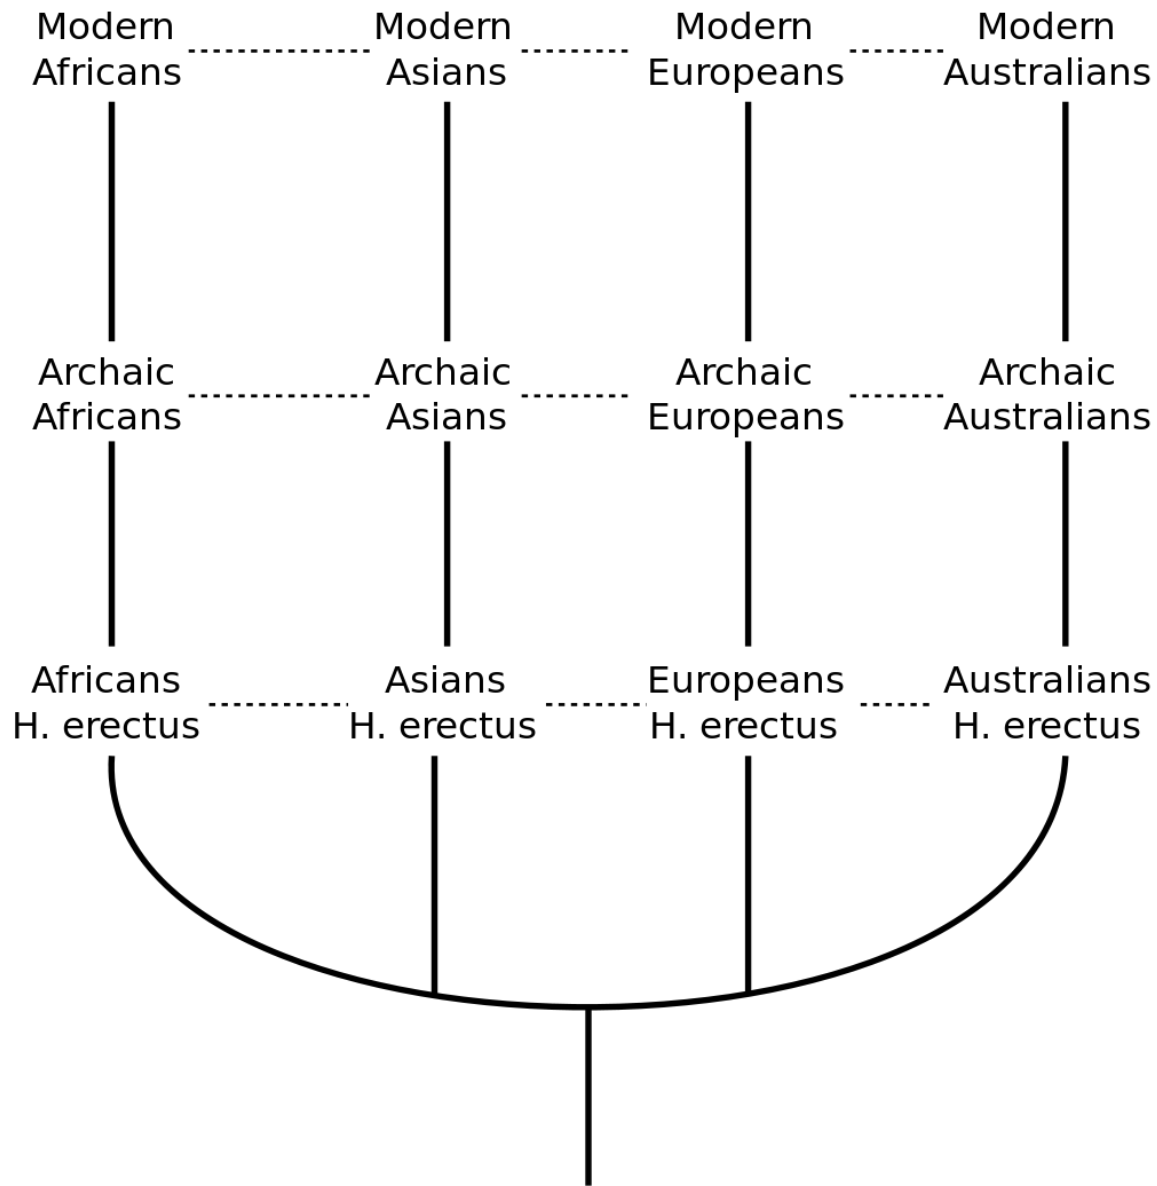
Modern Africans

Modern Asians

Modern Europeans

Modern Australians

Archaic Africans

Archaic Asians

Archaic Europeans

Archaic Australians

Africans H. erectus

Asians H. erectus

Europeans H. erectus

Australians H. erectus